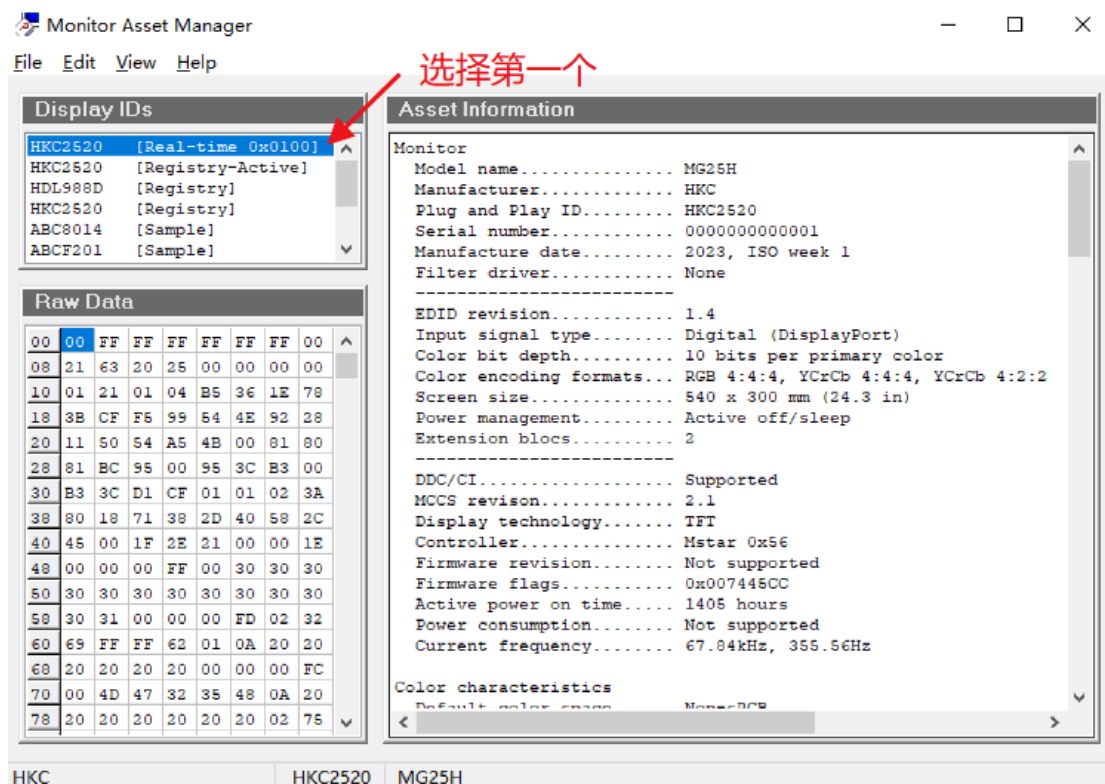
Monitor Asset Manager

File Edit View Help

选择第一个

Display IDs

HKC2520 [Real-time 0x0100]
HKC2520 [Registry-Active]
HDL988D [Registry]
HKC2520 [Registry]
ABC8014 [Sample]
ABCF201 [Sample]

Raw Data

| 00 | 00 | FF | FF | FF | FF | FF | FF | 00 |
|---|---|---|---|---|---|---|---|---|
| 08 | 21 | 63 | 20 | 25 | 00 | 00 | 00 | 00 |
| 10 | 01 | 21 | 01 | 04 | B5 | 36 | 1E | 78 |
| 18 | 3B | CF | F5 | 99 | 54 | 4E | 92 | 28 |
| 20 | 11 | 50 | 54 | A5 | 4B | 00 | 81 | 80 |
| 28 | 81 | BC | 95 | 00 | 95 | 3C | B3 | 00 |
| 30 | B3 | 3C | D1 | CF | 01 | 01 | 02 | 3A |
| 38 | 80 | 18 | 71 | 38 | 2D | 40 | 58 | 2C |
| 40 | 45 | 00 | 1F | 2E | 21 | 00 | 00 | 1E |
| 48 | 00 | 00 | 00 | FF | 00 | 30 | 30 | 30 |
| 50 | 30 | 30 | 30 | 30 | 30 | 30 | 30 | 30 |
| 58 | 30 | 31 | 00 | 00 | 00 | FD | 02 | 32 |
| 60 | 69 | FF | FF | 62 | 01 | 0A | 20 | 20 |
| 68 | 20 | 20 | 20 | 20 | 00 | 00 | 00 | FC |
| 70 | 00 | 4D | 47 | 32 | 35 | 48 | 0A | 20 |
| 78 | 20 | 20 | 20 | 20 | 20 | 20 | 02 | 75 |

Asset Information

Monitor
Model name............... MG25H
Manufacturer............. HKC
Plug and Play ID......... HKC2520
Serial number............ 000000000001
Manufacture date......... 2023, ISO week 1
Filter driver............ None
-------------------------
EDID revision............ 1.4
Input signal type........ Digital (DisplayPort)
Color bit depth.......... 10 bits per primary color
Color encoding formats... RGB 4:4:4, YCrCb 4:4:4, YCrCb 4:2:2
Screen size.............. 540 x 300 mm (24.3 in)
Power management......... Active off/sleep
Extension blocs.......... 2
-------------------------
DDC/CI................... Supported
MCCS revison............. 2.1
Display technology....... TFT
Controller............... Mstar 0x56
Firmware revision........ Not supported
Firmware flags........... 0x007445CC
Active power on time..... 1405 hours
Power consumption........ Not supported
Current frequency........ 67.84kHz, 355.56Hz

Color characteristics
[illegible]

HKC HKC2520 MG25H